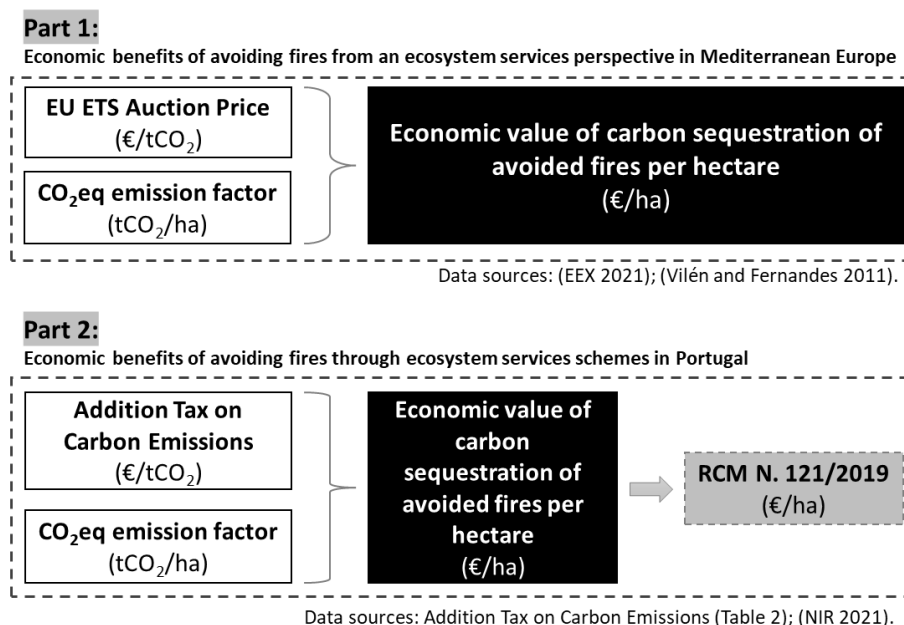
Part 1:

Economic benefits of avoiding fires from an ecosystem services perspective in Mediterranean Europe

EU ETS Auction Price
(€/t$CO_2$)

$CO_2$eq emission factor
(t$CO_2$/ha)

Economic value of carbon sequestration of avoided fires per hectare
(€/ha)

Data sources: (EEX 2021); (Vilén and Fernandes 2011).

Part 2:

Economic benefits of avoiding fires through ecosystem services schemes in Portugal

Addition Tax on Carbon Emissions
(€/t$CO_2$)

$CO_2$eq emission factor
(t$CO_2$/ha)

Economic value of carbon sequestration of avoided fires per hectare
(€/ha)

RCM N. 121/2019
(€/ha)

Data sources: Addition Tax on Carbon Emissions (Table 2); (NIR 2021).